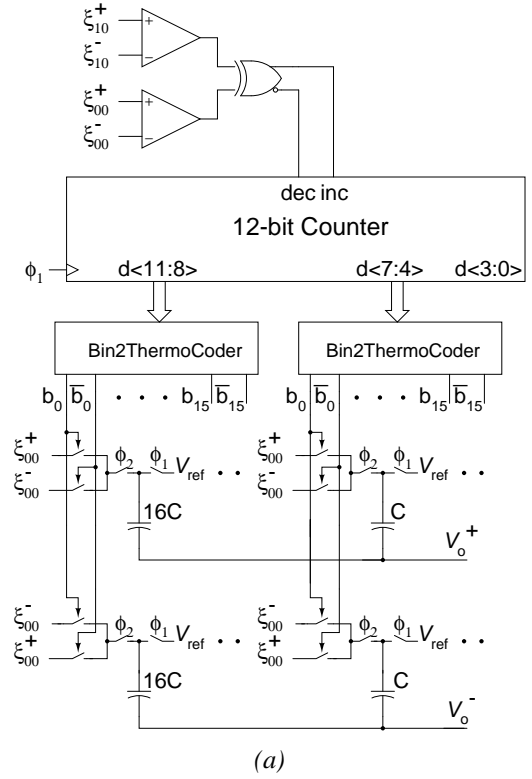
$\xi_{10}^{+}$
$\xi_{10}^{-}$
$\xi_{00}^{+}$
$\xi_{00}^{-}$
+
−
+
−

dec inc
12-bit Counter
$\phi_1$
d<11:8>
d<7:4>
d<3:0>

Bin2ThermoCoder
Bin2ThermoCoder

$b_0$ $\overline{b_0}$ • • • $b_{15}$ $\overline{b_{15}}$
$b_0$ $\overline{b_0}$ • • • $b_{15}$ $\overline{b_{15}}$

$\xi_{00}^{+}$
$\xi_{00}^{-}$
$\phi_2$ $\phi_1$ $V_{ref}$ • •
16C
$\xi_{00}^{+}$
$\xi_{00}^{-}$
$\phi_2$ $\phi_1$ $V_{ref}$ • •
C
$V_o^{+}$

$\xi_{00}^{-}$
$\xi_{00}^{+}$
$\phi_2$ $\phi_1$ $V_{ref}$ • •
16C
$\xi_{00}^{-}$
$\xi_{00}^{+}$
$\phi_2$ $\phi_1$ $V_{ref}$ • •
C
$V_o^{-}$

(a)